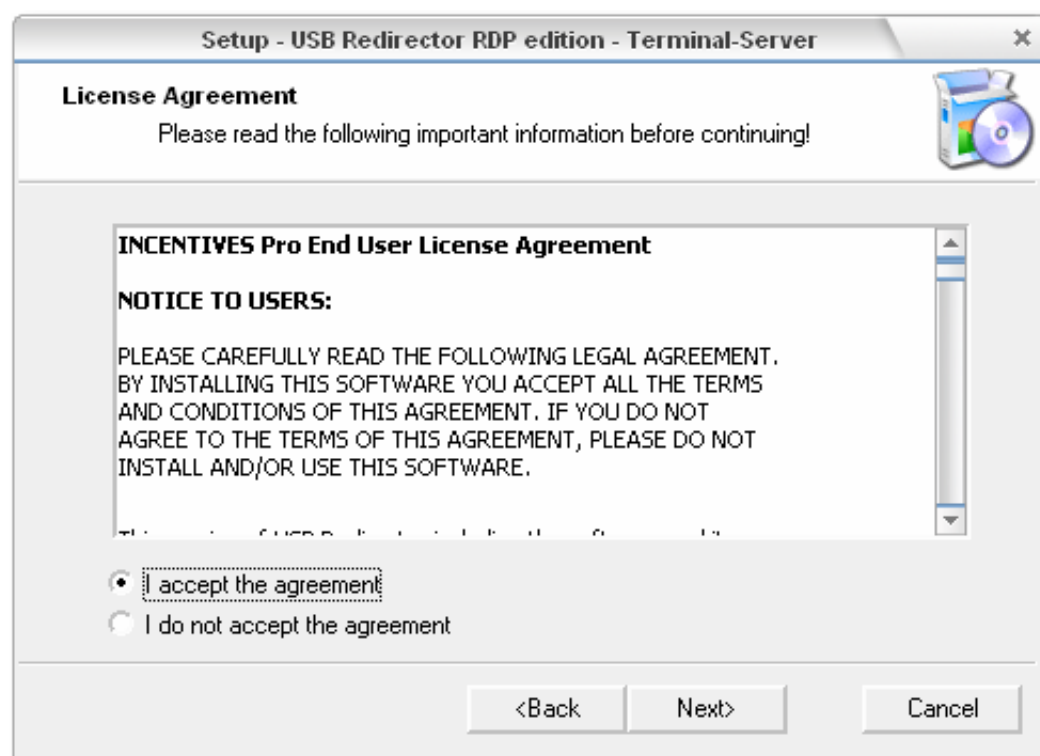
Setup - USB Redirector RDP edition - Terminal-Server

License Agreement

Please read the following important information before continuing!

INCENTIVES Pro End User License Agreement

NOTICE TO USERS:

PLEASE CAREFULLY READ THE FOLLOWING LEGAL AGREEMENT. BY INSTALLING THIS SOFTWARE YOU ACCEPT ALL THE TERMS AND CONDITIONS OF THIS AGREEMENT. IF YOU DO NOT AGREE TO THE TERMS OF THIS AGREEMENT, PLEASE DO NOT INSTALL AND/OR USE THIS SOFTWARE.

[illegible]

I accept the agreement

I do not accept the agreement

<Back

Next>

Cancel